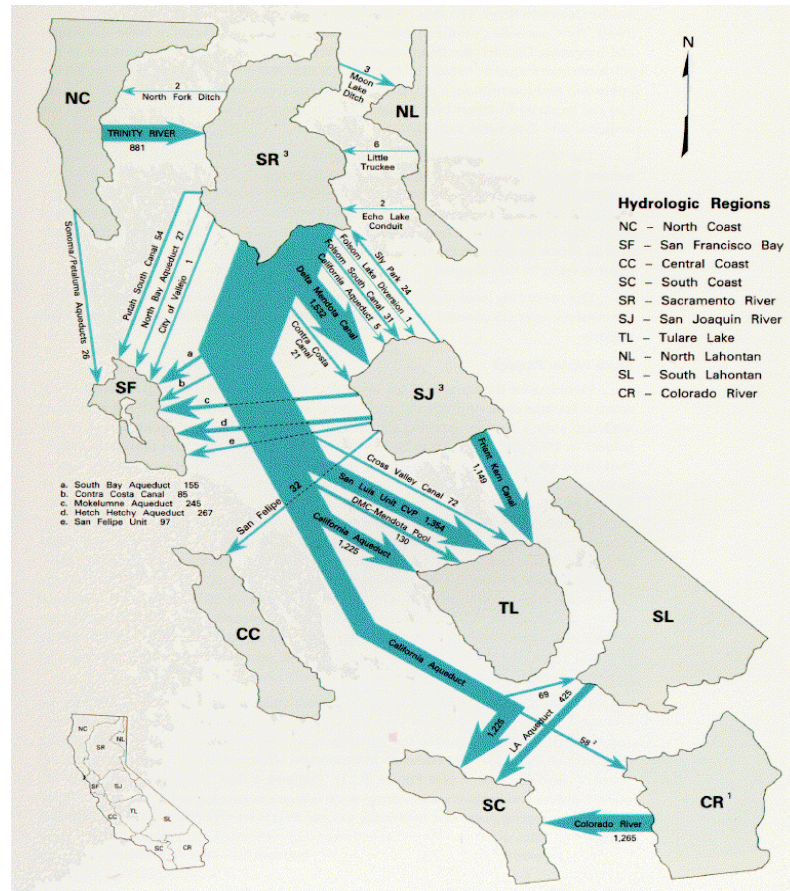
N

NC

2
North Fork Ditch

TRINITY RIVER
881

3
Moon Lake Ditch

NL

SR $^3$

6
Little Truckee

2
Echo Lake Conduit

Hydrologic Regions
NC – North Coast
SF – San Francisco Bay
CC – Central Coast
SC – South Coast
SR – Sacramento River
SJ – San Joaquin River
TL – Tulare Lake
NL – North Lahontan
SL – South Lahontan
CR – Colorado River

Sonoma/Petaluma Aqueducts 26

Putah South Canal 54
North Bay Aqueduct 27
City of Vallejo 1

Sly Park 24
Folsom Lake Diversion 1
Folsom South Canal 31
California Aqueduct 5
Delta Mendota Canal 1,538

Contra Costa Canal 21

SF

a
b
c
d
e

SJ $^3$

a. South Bay Aqueduct 155
b. Contra Costa Canal 85
c. Mokelumne Aqueduct 245
d. Hetch Hetchy Aqueduct 267
e. San Felipe Unit 97

Friant Kern Canal
1,149

Cross Valley Canal 72

San Felipe 32

San Luis Unit CVP 1,364
DMC-Mendota Pool 130

California Aqueduct
1,225

CC

TL

SL

California Aqueduct

69
425
LA Aqueduct

1,225

58 $^2$

SC

CR $^1$

Colorado River
1,265

NC
SR
NL
SF
SJ
CC
TL
SL
SC
CR